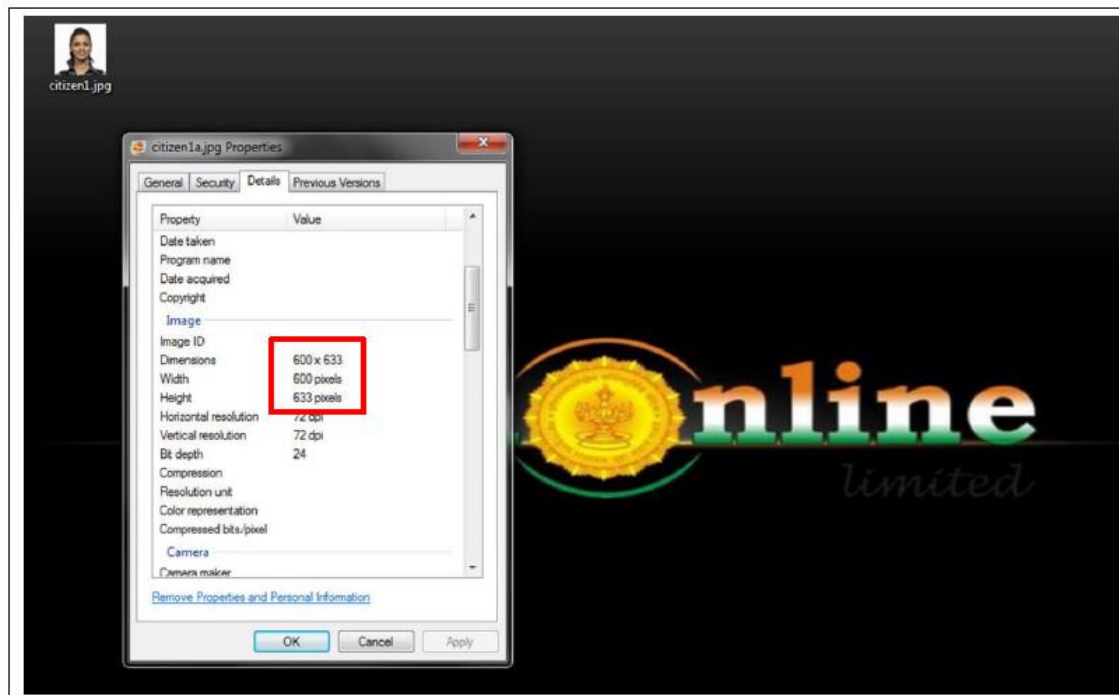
citizen1.jpg

citizen1a.jpg Properties

General | Security | Details | Previous Versions

| Property | Value |
|---|---|
| Date taken | |
| Program name | |
| Date acquired | |
| Copyright | |
| Image | |
| Image ID | |
| Dimensions | 600 x 633 |
| Width | 600 pixels |
| Height | 633 pixels |
| Horizontal resolution | 72 dpi |
| Vertical resolution | 72 dpi |
| Bit depth | 24 |
| Compression | |
| Resolution unit | |
| Color representation | |
| Compressed bits/pixel | |
| Camera | |
| Camera maker | |

Remove Properties and Personal Information

OK Cancel Apply

nline
limited